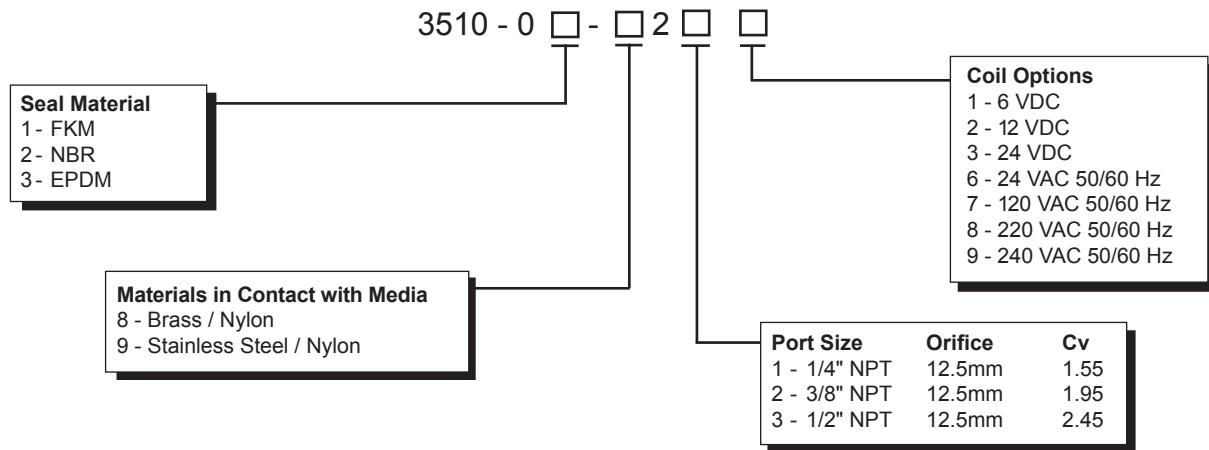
3510 - 0 □ - □ 2 □ □

Coil Options
1 - 6 VDC
2 - 12 VDC
3 - 24 VDC
6 - 24 VAC 50/60 Hz
7 - 120 VAC 50/60 Hz
8 - 220 VAC 50/60 Hz
9 - 240 VAC 50/60 Hz

Seal Material
1 - FKM
2 - NBR
3 - EPDM

Materials in Contact with Media
8 - Brass / Nylon
9 - Stainless Steel / Nylon

| Port Size | Orifice | Cv |
|---|---|---|
| 1 - 1/4" NPT | 12.5mm | 1.55 |
| 2 - 3/8" NPT | 12.5mm | 1.95 |
| 3 - 1/2" NPT | 12.5mm | 2.45 |